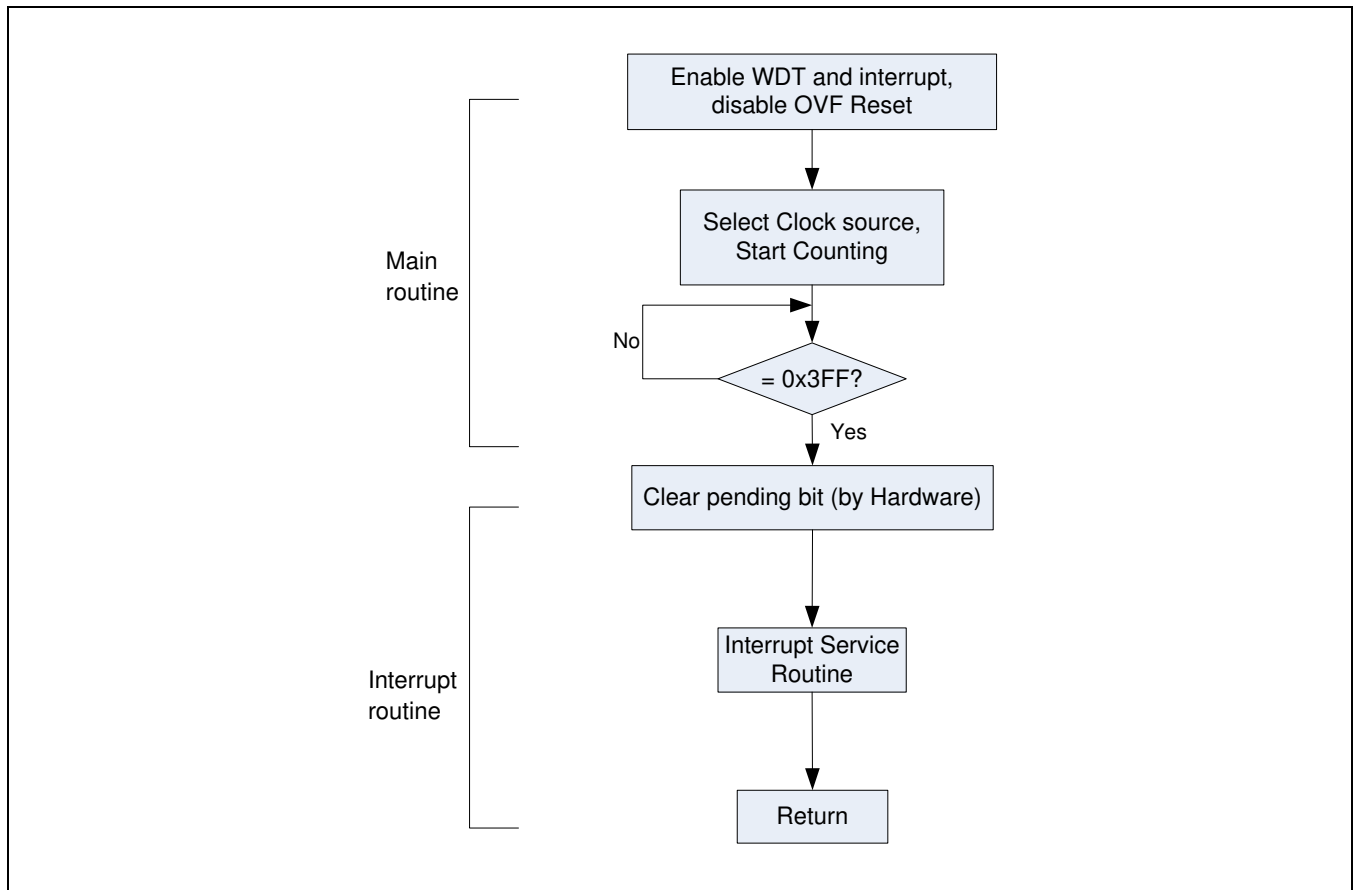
Enable WDT and interrupt, disable OVF Reset

Main routine

Select Clock source, Start Counting

No

= 0x3FF?

Yes

Clear pending bit (by Hardware)

Interrupt routine

Interrupt Service Routine

Return